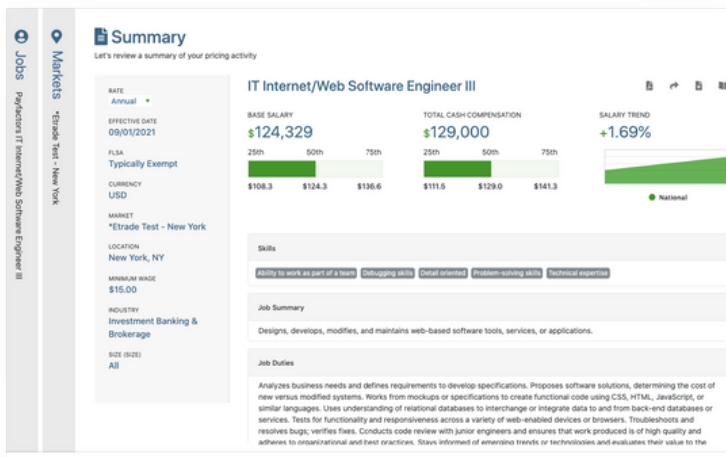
Jobs
Payfactors IT Internet/Web Software Engineer III

Markets
*Etrade Test - New York

Summary
Let's review a summary of your pricing activity

RATE
Annual

EFFECTIVE DATE
09/01/2021

FLSA
Typically Exempt

CURRENCY
USD

MARKET
*Etrade Test - New York

LOCATION
New York, NY

MINIMUM WAGE
$15.00

INDUSTRY
Investment Banking & Brokerage

SIZE (SIZE)
All

IT Internet/Web Software Engineer III

BASE SALARY
$124,329
25th 50th 75th
$108.3 $124.3 $136.6

TOTAL CASH COMPENSATION
$129,000
25th 50th 75th
$111.5 $129.0 $141.3

SALARY TREND
+1.69%
National

Skills
Ability to work as part of a team Debugging skills Detail oriented Problem-solving skills Technical expertise

Job Summary
Designs, develops, modifies, and maintains web-based software tools, services, or applications.

Job Duties
Analyzes business needs and defines requirements to develop specifications. Proposes software solutions, determining the cost of new versus modified systems. Works from mockups or specifications to create functional code using CSS, HTML, JavaScript, or similar languages. Uses understanding of relational databases to interchange or integrate data to and from back-end databases or services. Tests for functionality and responsiveness across a variety of web-enabled devices or browsers. Troubleshoots and resolves bugs; verifies fixes. Conducts code review with junior engineers and ensures that work produced is of high quality and adheres to organizational and best practices. Stays informed of emerging trends or technologies and evaluates their value to the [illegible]